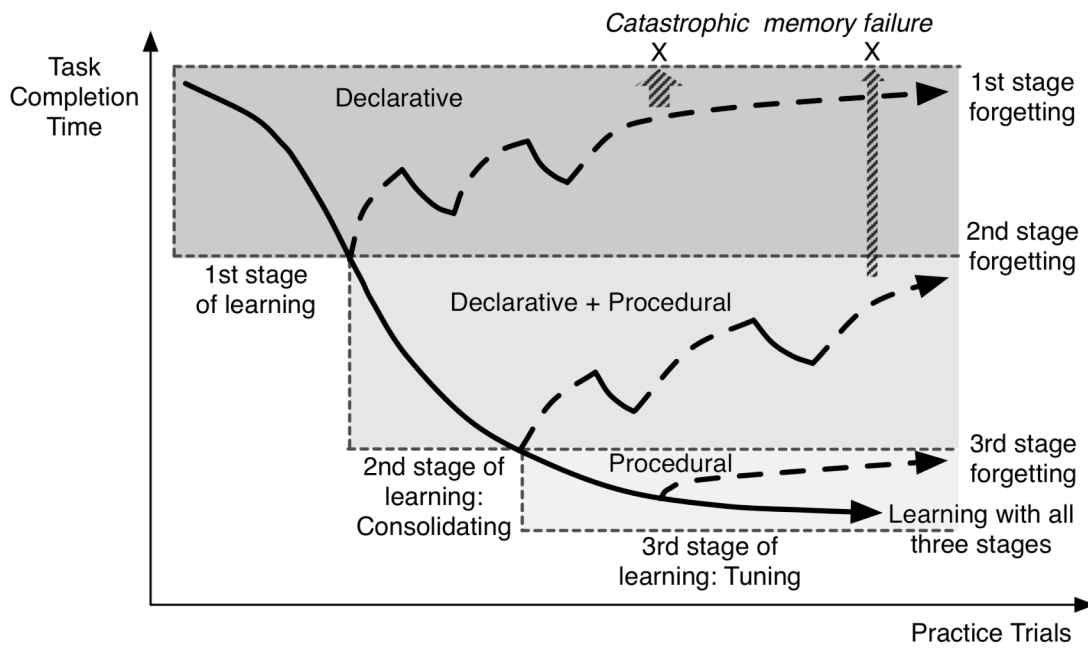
Catastrophic memory failure
X
X

Task Completion Time

Declarative

1st stage forgetting

2nd stage forgetting

1st stage of learning

Declarative + Procedural

3rd stage forgetting

Procedural

2nd stage of learning: Consolidating

Learning with all three stages

3rd stage of learning: Tuning

Practice Trials